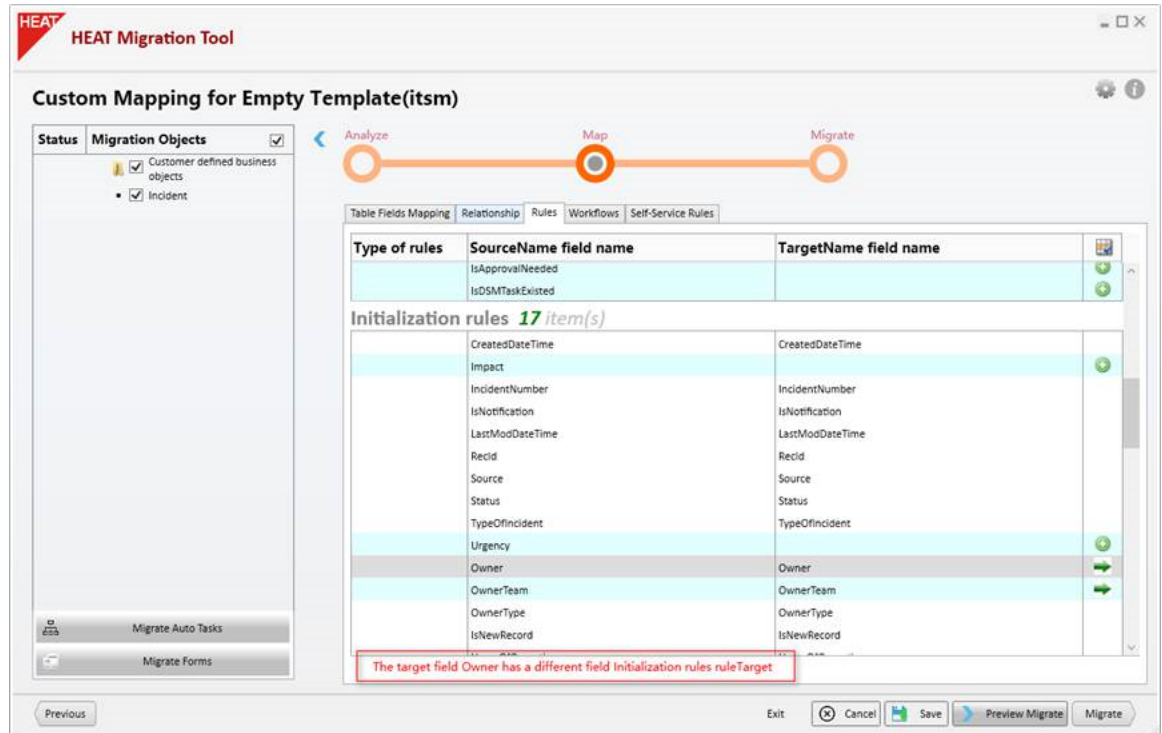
HEAT

HEAT Migration Tool

Custom Mapping for Empty Template(itsm)

| Status | Migration Objects |
|---|---|
| | Customer defined business objects |
| | Incident |

Migrate Auto Tasks

Migrate Forms

Analyze

Map

Migrate

Table Fields Mapping | Relationship | Rules | Workflows | Self-Service Rules

| Type of rules | SourceName field name | TargetName field name |
|---|---|---|
| | IsApprovalNeeded | |
| | IsDSMTaskExisted | |

Initialization rules 17 item(s)

| | | |
|---|---|---|
| | CreatedDateTime | CreatedDateTime |
| | Impact | |
| | IncidentNumber | IncidentNumber |
| | IsNotification | IsNotification |
| | LastModDateTime | LastModDateTime |
| | RecId | RecId |
| | Source | Source |
| | Status | Status |
| | TypeOfIncident | TypeOfIncident |
| | Urgency | |
| | Owner | Owner |
| | OwnerTeam | OwnerTeam |
| | OwnerType | OwnerType |
| | IsNewRecord | IsNewRecord |

The target field Owner has a different field Initialization rules ruleTarget

Previous

Exit

Cancel

Save

Preview Migrate

Migrate